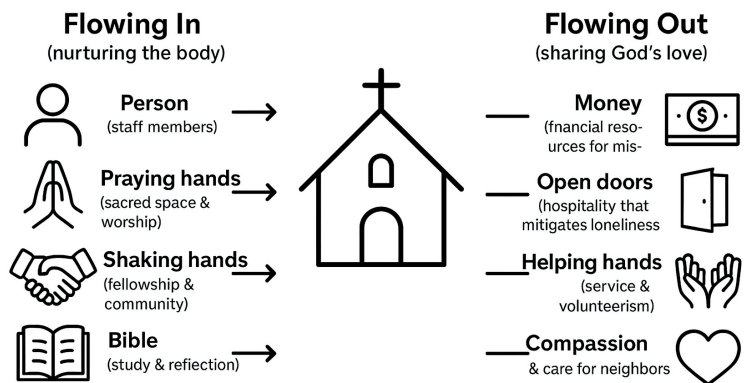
Flowing In
(nurturing the body)

Person
(staff members)

Praying hands
(sacred space & worship)

Shaking hands
(fellowship & community)

Bible
(study & reflection)

Flowing Out
(sharing God's love)

Money
(fnancial resources for mis-

$

Open doors
(hospitality that mitigates loneliness

Helping hands
(service & volunteerism)

Compassion
& care for neighbors